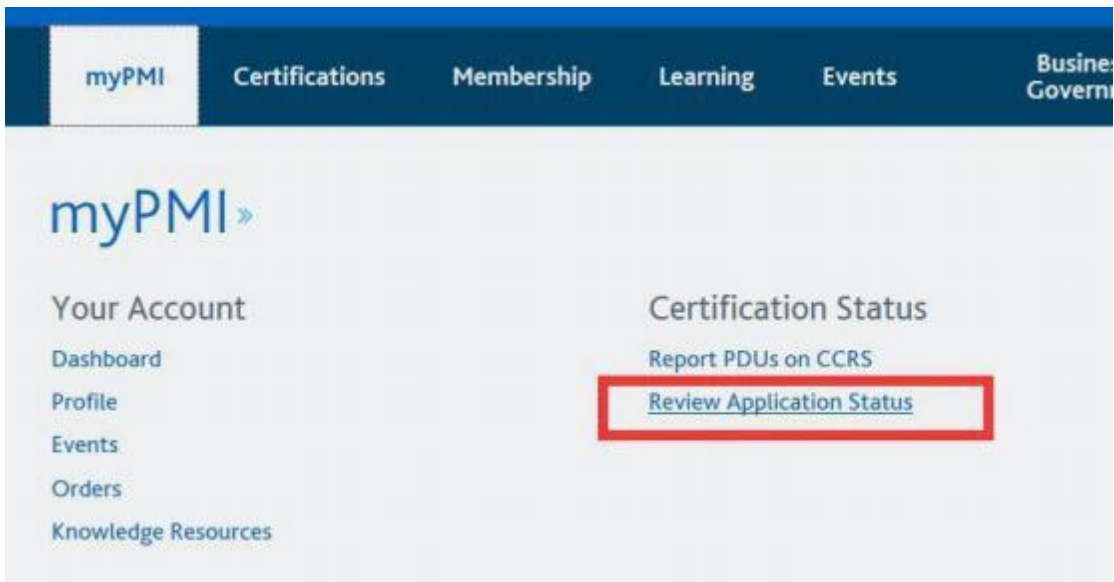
myPMI Certifications Membership Learning Events Busines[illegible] Govern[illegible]

myPMI »

Your Account

Dashboard
Profile
Events
Orders
Knowledge Resources

Certification Status

Report PDUs on CCRS
Review Application Status